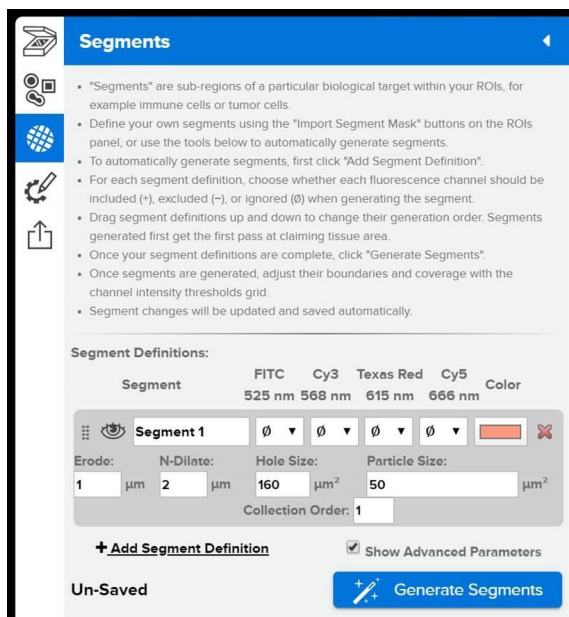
Segments

- "Segments" are sub-regions of a particular biological target within your ROIs, for example immune cells or tumor cells.
- Define your own segments using the "Import Segment Mask" buttons on the ROIs panel, or use the tools below to automatically generate segments.
- To automatically generate segments, first click "Add Segment Definition".
- For each segment definition, choose whether each fluorescence channel should be included (+), excluded (−), or ignored (Ø) when generating the segment.
- Drag segment definitions up and down to change their generation order. Segments generated first get the first pass at claiming tissue area.
- Once your segment definitions are complete, click "Generate Segments".
- Once segments are generated, adjust their boundaries and coverage with the channel intensity thresholds grid.
- Segment changes will be updated and saved automatically.

Segment Definitions:

| Segment | FITC 525 nm | Cy3 568 nm | Texas Red 615 nm | Cy5 666 nm | Color |
|---|---|---|---|---|---|
| Segment 1 | Ø | Ø | Ø | Ø | |

Erode: 1 µm
N-Dilate: 2 µm
Hole Size: 160 µm$^2$
Particle Size: 50 µm$^2$
Collection Order: 1

+ Add Segment Definition
Show Advanced Parameters

Un-Saved
Generate Segments